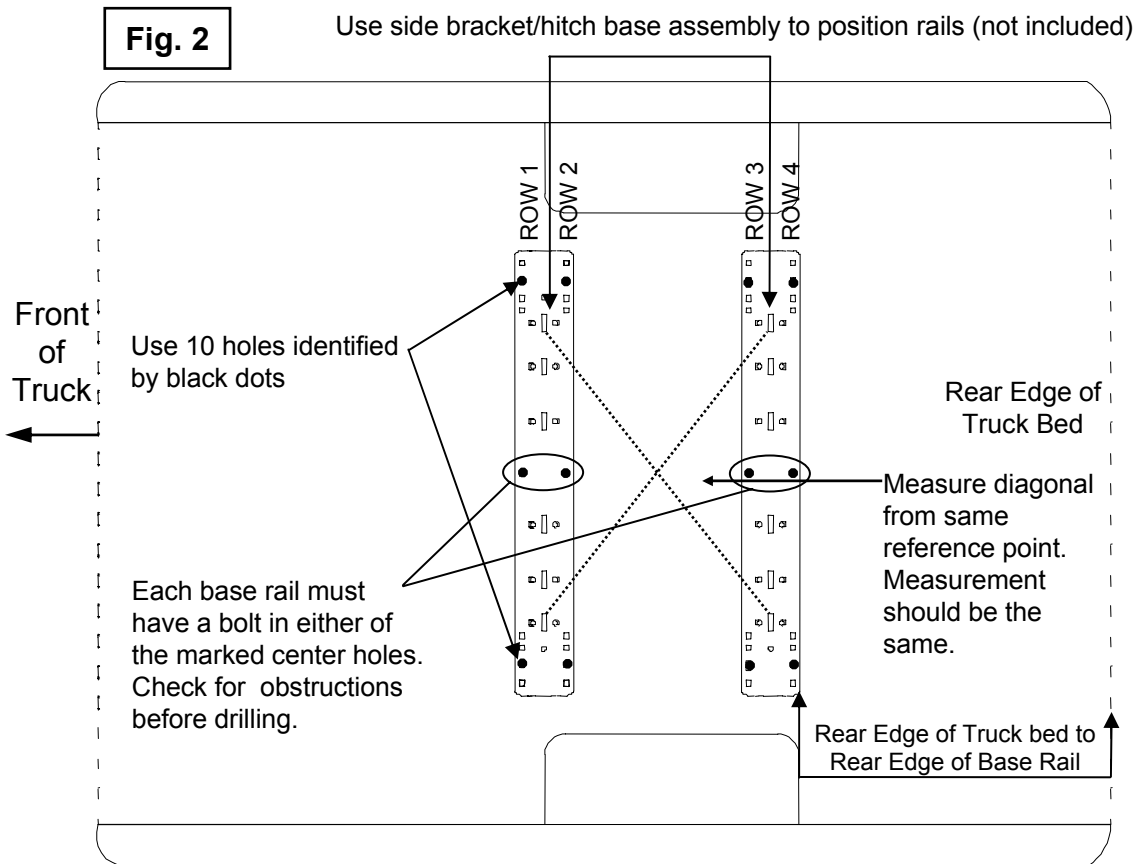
Fig. 2

Use side bracket/hitch base assembly to position rails (not included)

ROW 1 ROW 2

ROW 3 ROW 4

Front of Truck

Use 10 holes identified by black dots

Rear Edge of Truck Bed

Measure diagonal from same reference point. Measurement should be the same.

Each base rail must have a bolt in either of the marked center holes. Check for obstructions before drilling.

Rear Edge of Truck bed to Rear Edge of Base Rail